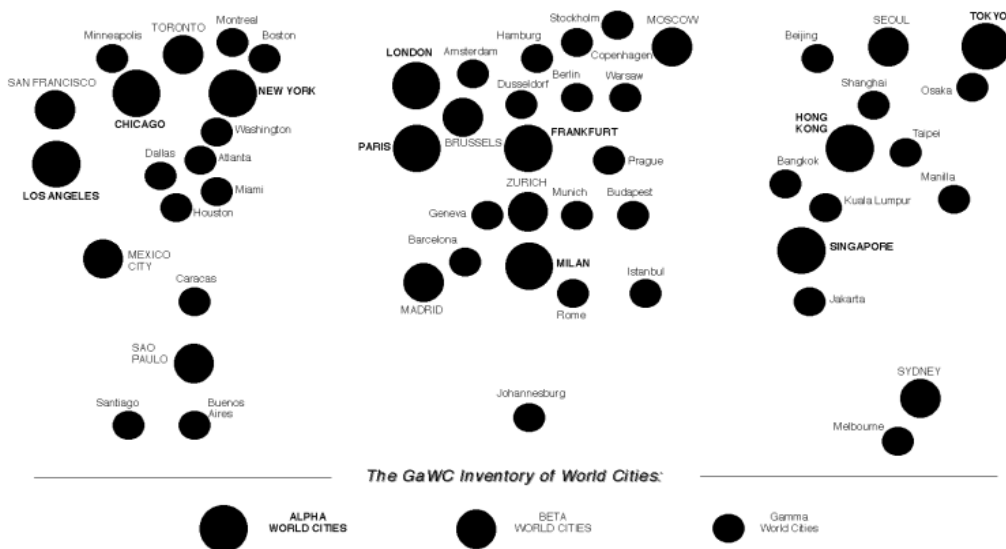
Minneapolis
TORONTO
Montreal
Boston
SAN FRANCISCO
CHICAGO
NEW YORK
Washington
Dallas
Atlanta
LOS ANGELES
Miami
Houston
MEXICO CITY
Caracas
SAO PAULO
Santiago
Buenos Aires

Stockholm
MOSCOW
Hamburg
Copenhagen
LONDON
Amsterdam
Berlin
Warsaw
Dusseldorf
PARIS
BRUSSELS
FRANKFURT
Prague
ZURICH
Munich
Budapest
Geneva
Barcelona
MILAN
Istanbul
MADRID
Rome
Johannesburg

Beijing
SEOUL
TOKYO
Shanghai
Osaka
HONG KONG
Taipei
Bangkok
Manilla
Kuala Lumpur
SINGAPORE
Jakarta
SYDNEY
Melbourne

The GaWC Inventory of World Cities:

ALPHA WORLD CITIES
BETA WORLD CITIES
Gamma World Cities